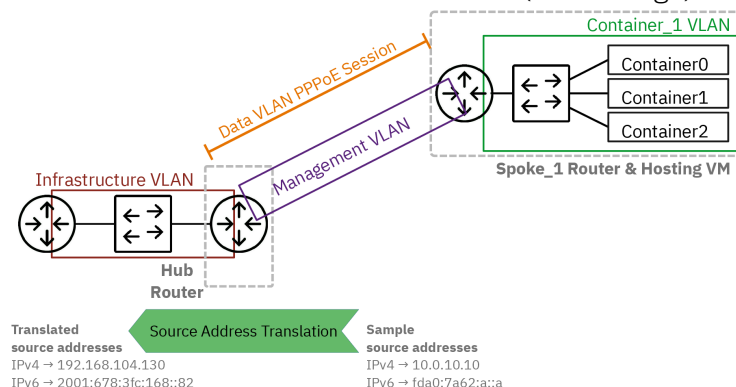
Container_1 VLAN

Container0

Container1

Container2

Data VLAN PPPoE Session

Management VLAN

Spoke_1 Router & Hosting VM

Infrastructure VLAN

Hub Router

Translated source addresses
IPv4 → 192.168.104.130
IPv6 → 2001:678:3fc:168::82

Source Address Translation

Sample source addresses
IPv4 → 10.0.10.10
IPv6 → fda0:7a62:a::a